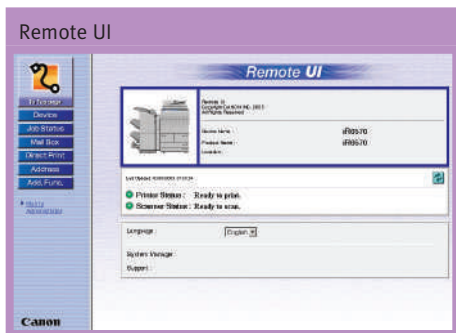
Remote UI

Remote UI

Top Page
Device
Job Status
Mail Box
Direct Print
Address
Add. Func.

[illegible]

Remote UI
Copyright CANON INC. 2003
All Rights Reserved

Device Name: iR8570
Product Name: iR8570
Location:

Last Updated: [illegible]

Printer Status : Ready to print.
Scanner Status : Ready to scan.

Language: English

System Manager:
Support:

Canon